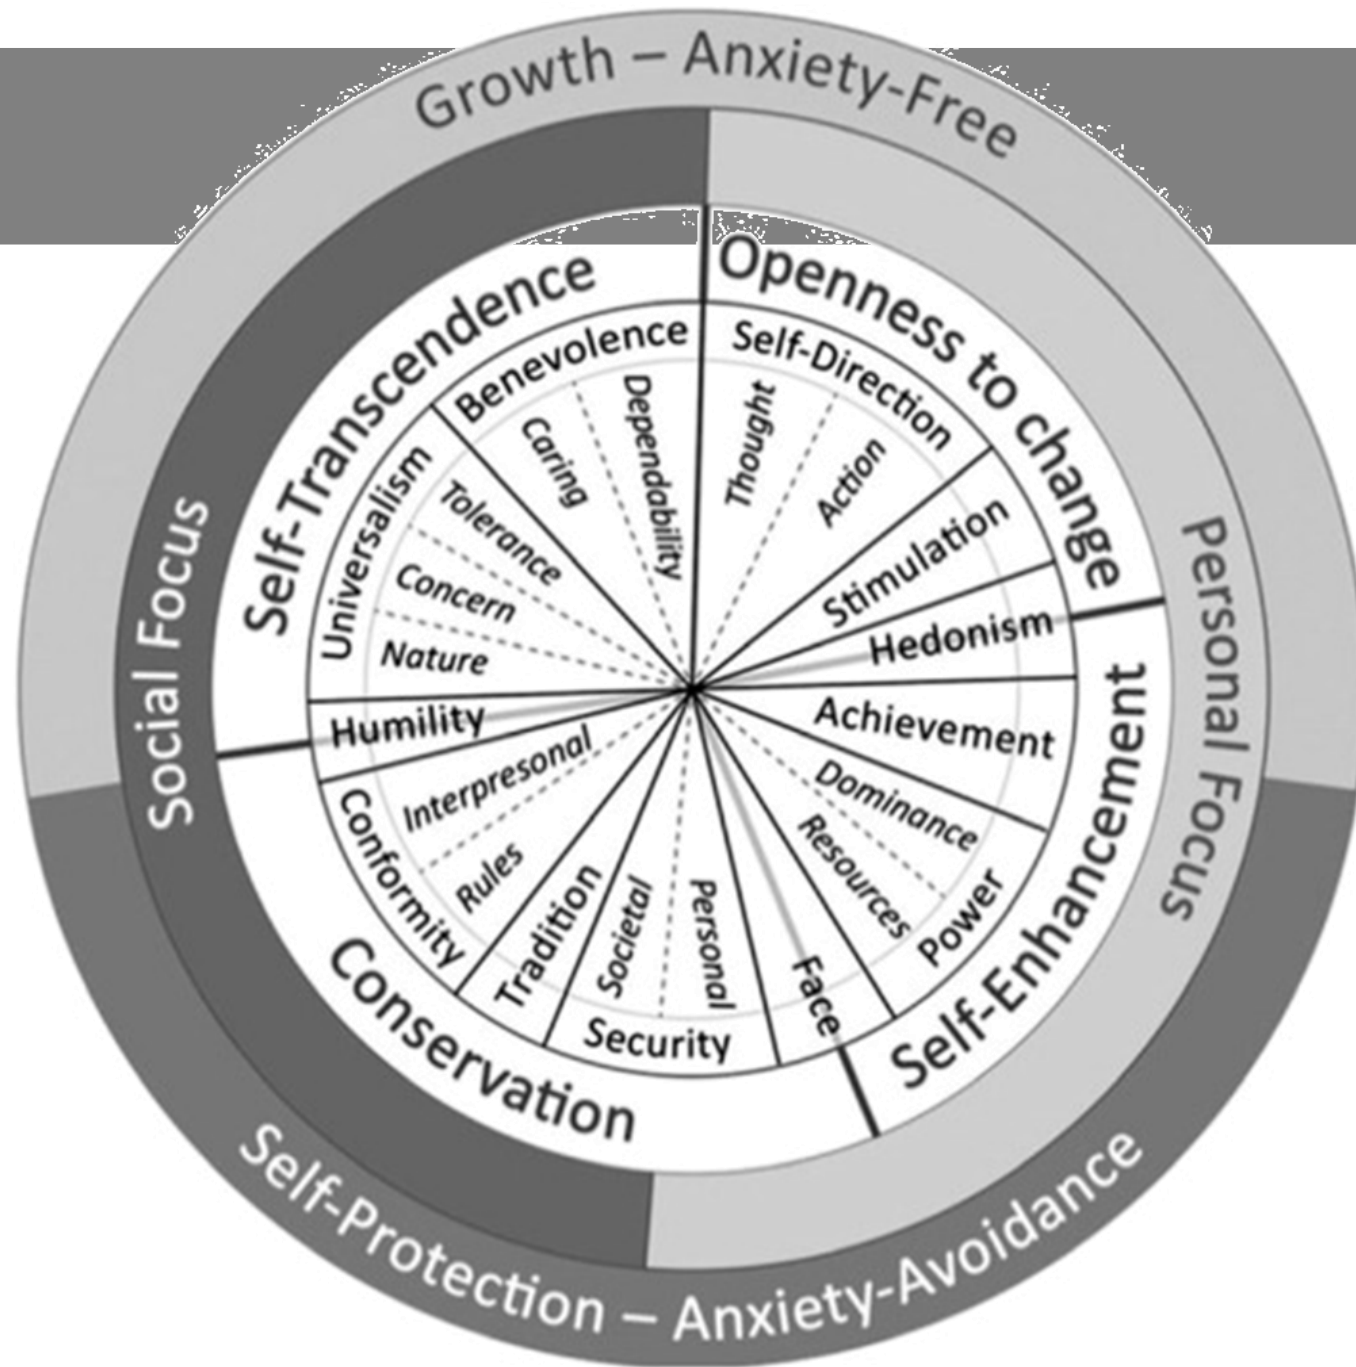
Growth – Anxiety-Free

Social Focus

Personal Focus

Self-Protection – Anxiety-Avoidance

Self-Transcendence

Openness to change

Self-Enhancement

Conservation

Benevolence

Caring

Dependability

Self-Direction

Thought

Action

Stimulation

Hedonism

Achievement

Dominance

Resources

Power

Face

Security

Societal

Personal

Tradition

Conformity

Interpresonal

Rules

Humility

Universalism

Tolerance

Concern

Nature